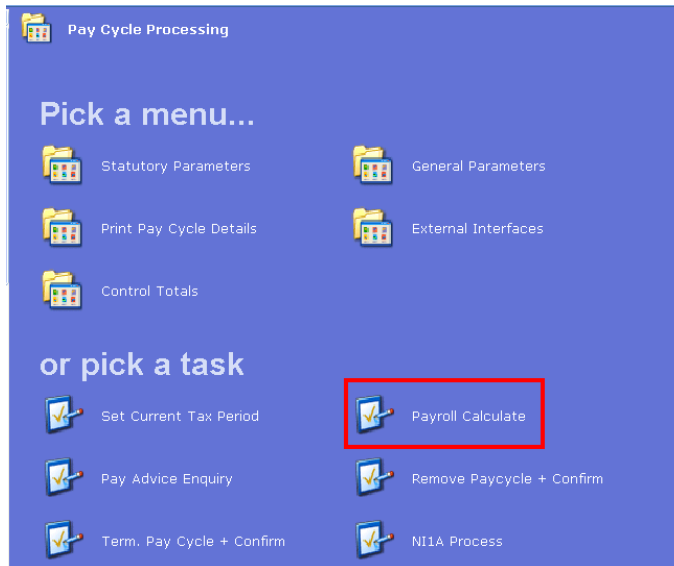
Pay Cycle Processing

Pick a menu...

Statutory Parameters

General Parameters

Print Pay Cycle Details

External Interfaces

Control Totals

or pick a task

Set Current Tax Period

Payroll Calculate

Pay Advice Enquiry

Remove Paycycle + Confirm

Term. Pay Cycle + Confirm

NI1A Process